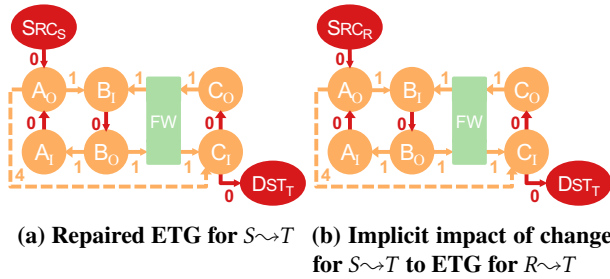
$SRC_S$

0

$A_O$ 1 $B_I$ 1 FW 1 $C_O$

0 1 0 1 1

$A_I$ 1 $B_O$ 1 1 $C_I$

4 0 $DST_T$

0

(a) Repaired ETG for $S \rightsquigarrow T$

$SRC_R$

0

$A_O$ 1 $B_I$ 1 FW 1 $C_O$

0 1 0 1 1

$A_I$ 1 $B_O$ 1 1 $C_I$

4 0 $DST_T$

0

(b) Implicit impact of change for $S \rightsquigarrow T$ to ETG for $R \rightsquigarrow T$